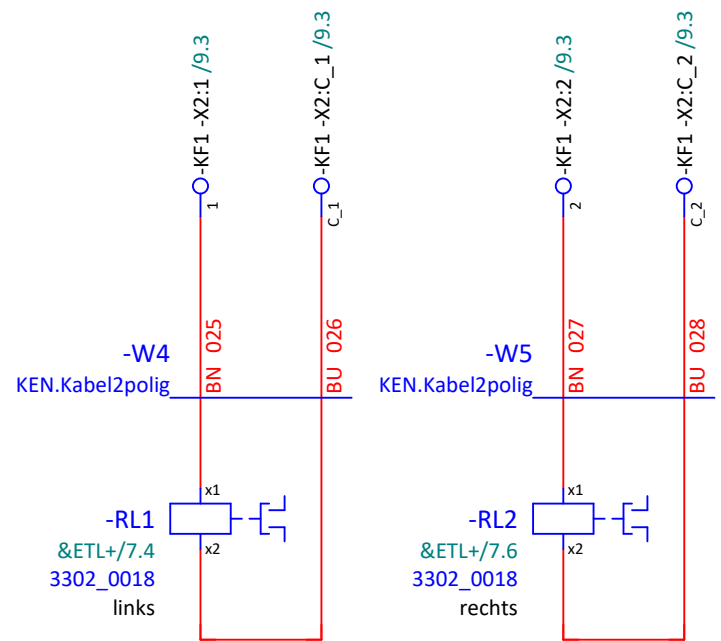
-KF1 -X2:1 /9.3
1
-KF1 -X2:C_1 /9.3
C_1
-KF1 -X2:2 /9.3
2
-KF1 -X2:C_2 /9.3
C_2

-W4
KEN.Kabel2polig
BN 025
BU 026

-W5
KEN.Kabel2polig
BN 027
BU 028

x1
-RL1
&ETL+/7.4
x2
3302_0018
links

x1
-RL2
&ETL+/7.6
x2
3302_0018
rechts